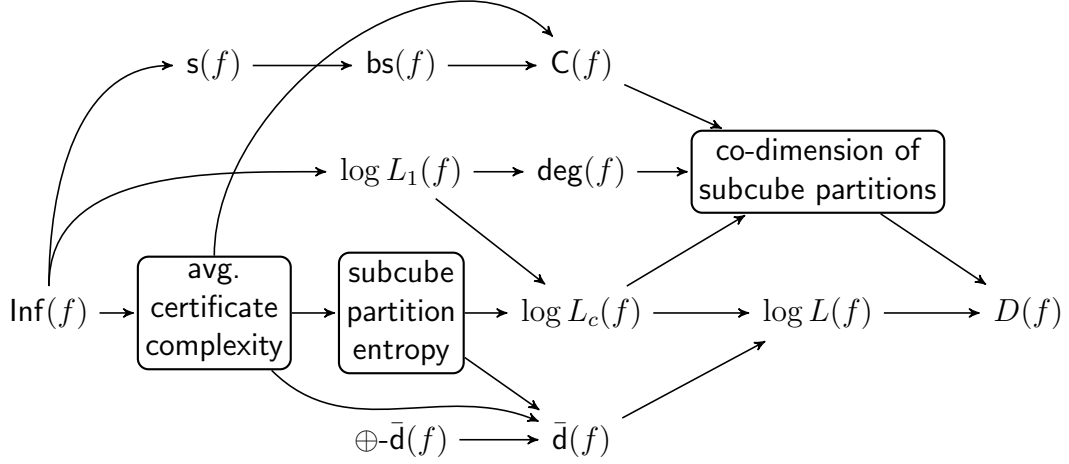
$\mathsf{s}(f)$ $\mathsf{bs}(f)$ $\mathsf{C}(f)$

$\log L_1(f)$ $\mathsf{deg}(f)$ co-dimension of subcube partitions

$\mathsf{Inf}(f)$ avg. certificate complexity subcube partition entropy $\log L_c(f)$ $\log L(f)$ $D(f)$

$\oplus$-$\bar{\mathsf{d}}(f)$ $\bar{\mathsf{d}}(f)$